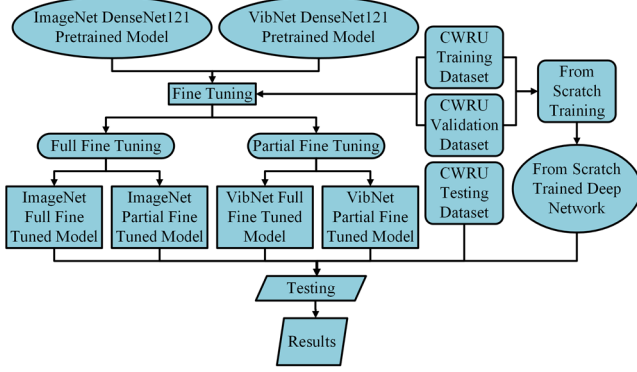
ImageNet DenseNet121 Pretrained Model

VibNet DenseNet121 Pretrained Model

CWRU Training Dataset

Fine Tuning

CWRU Validation Dataset

From Scratch Training

Full Fine Tuning

Partial Fine Tuning

ImageNet Full Fine Tuned Model

ImageNet Partial Fine Tuned Model

VibNet Full Fine Tuned Model

VibNet Partial Fine Tuned Model

CWRU Testing Dataset

From Scratch Trained Deep Network

Testing

Results